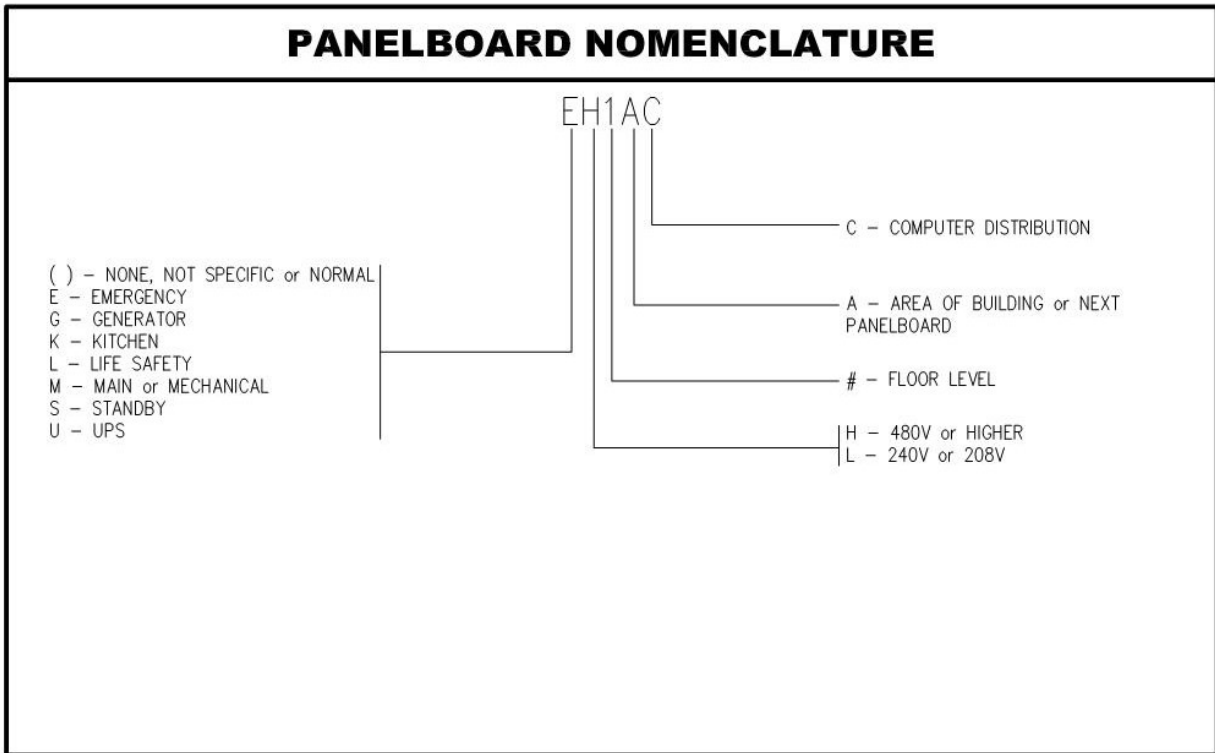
PANELBOARD NOMENCLATURE

EH1AC

C – COMPUTER DISTRIBUTION

( ) – NONE, NOT SPECIFIC or NORMAL
E – EMERGENCY
G – GENERATOR
K – KITCHEN
L – LIFE SAFETY
M – MAIN or MECHANICAL
S – STANDBY
U – UPS

A – AREA OF BUILDING or NEXT PANELBOARD

# – FLOOR LEVEL

H – 480V or HIGHER
L – 240V or 208V